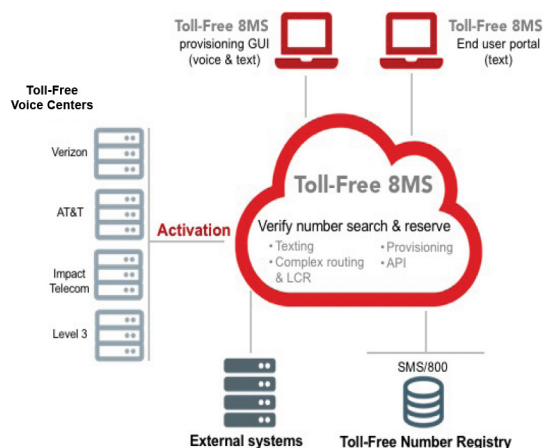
Toll-Free 8MS
provisioning GUI
(voice & text)

Toll-Free 8MS
End user portal
(text)

Toll-Free
Voice Centers

Verizon

AT&T

Impact
Telecom

Level 3

Activation

Toll-Free 8MS

Verify number search & reserve

• Texting
• Complex routing & LCR
• Provisioning
• API

SMS/800

External systems

Toll-Free Number Registry